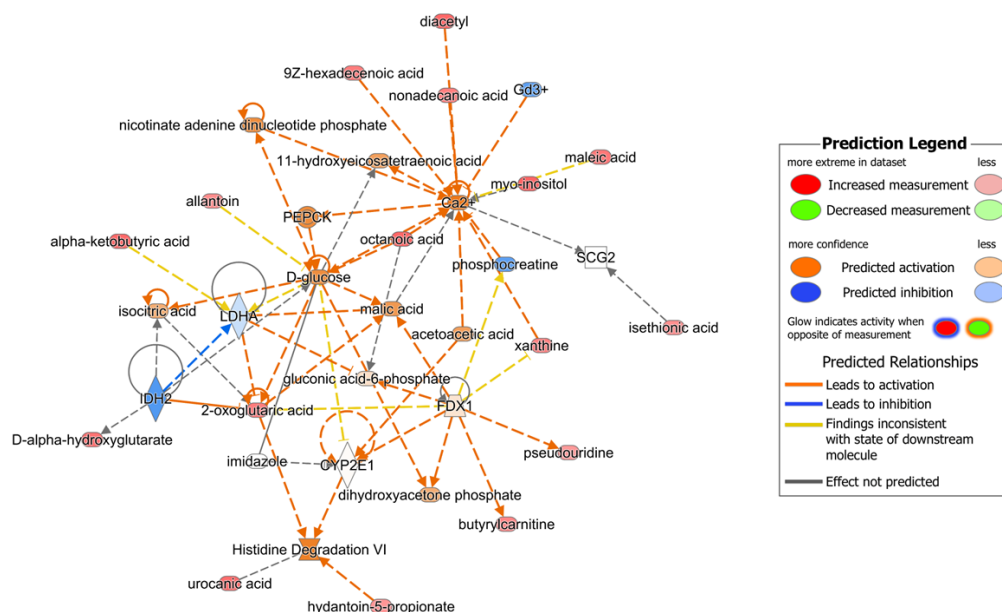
diacetyl
9Z-hexadecenoic acid
nonadecanoic acid
Gd3+
nicotinate adenine dinucleotide phosphate
11-hydroxyeicosatetraenoic acid
maleic acid
myo-inositol
Ca2+
allantoin
PEPCK
alpha-ketobutyric acid
octanoic acid
SCG2
D-glucose
phosphocreatine
isocitric acid
LDHA
malic acid
isethionic acid
acetoacetic acid
xanthine
IDH2
gluconic acid-6-phosphate
2-oxoglutaric acid
FDX1
D-alpha-hydroxyglutarate
pseudouridine
imidazole
CYP2E1
dihydroxyacetone phosphate
butyrylcarnitine
Histidine Degradation VI
urocanic acid
hydantoin-5-propionate

Prediction Legend
more extreme in dataset
less
Increased measurement
Decreased measurement
more confidence
less
Predicted activation
Predicted inhibition
Glow indicates activity when opposite of measurement
Predicted Relationships
Leads to activation
Leads to inhibition
Findings inconsistent with state of downstream molecule
Effect not predicted